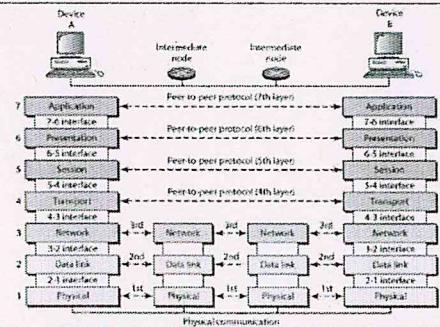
Device A

Device B

Intermediate node

Intermediate node

7 Application

Peer-to-peer protocol (7th layer)

Application

7-6 interface

7-6 interface

6 Presentation

Peer-to-peer protocol (6th layer)

Presentation

6-5 interface

6-5 interface

5 Session

Peer-to-peer protocol (5th layer)

Session

5-4 interface

5-4 interface

4 Transport

Peer-to-peer protocol (4th layer)

Transport

4-3 interface

4-3 interface

3 Network

3rd

Network

3rd

Network

3rd

Network

3-2 interface

3-2 interface

2 Data link

2nd

Data link

2nd

Data link

2nd

Data link

2-1 interface

2-1 interface

1 Physical

1st

Physical

1st

Physical

1st

Physical

Physical communication